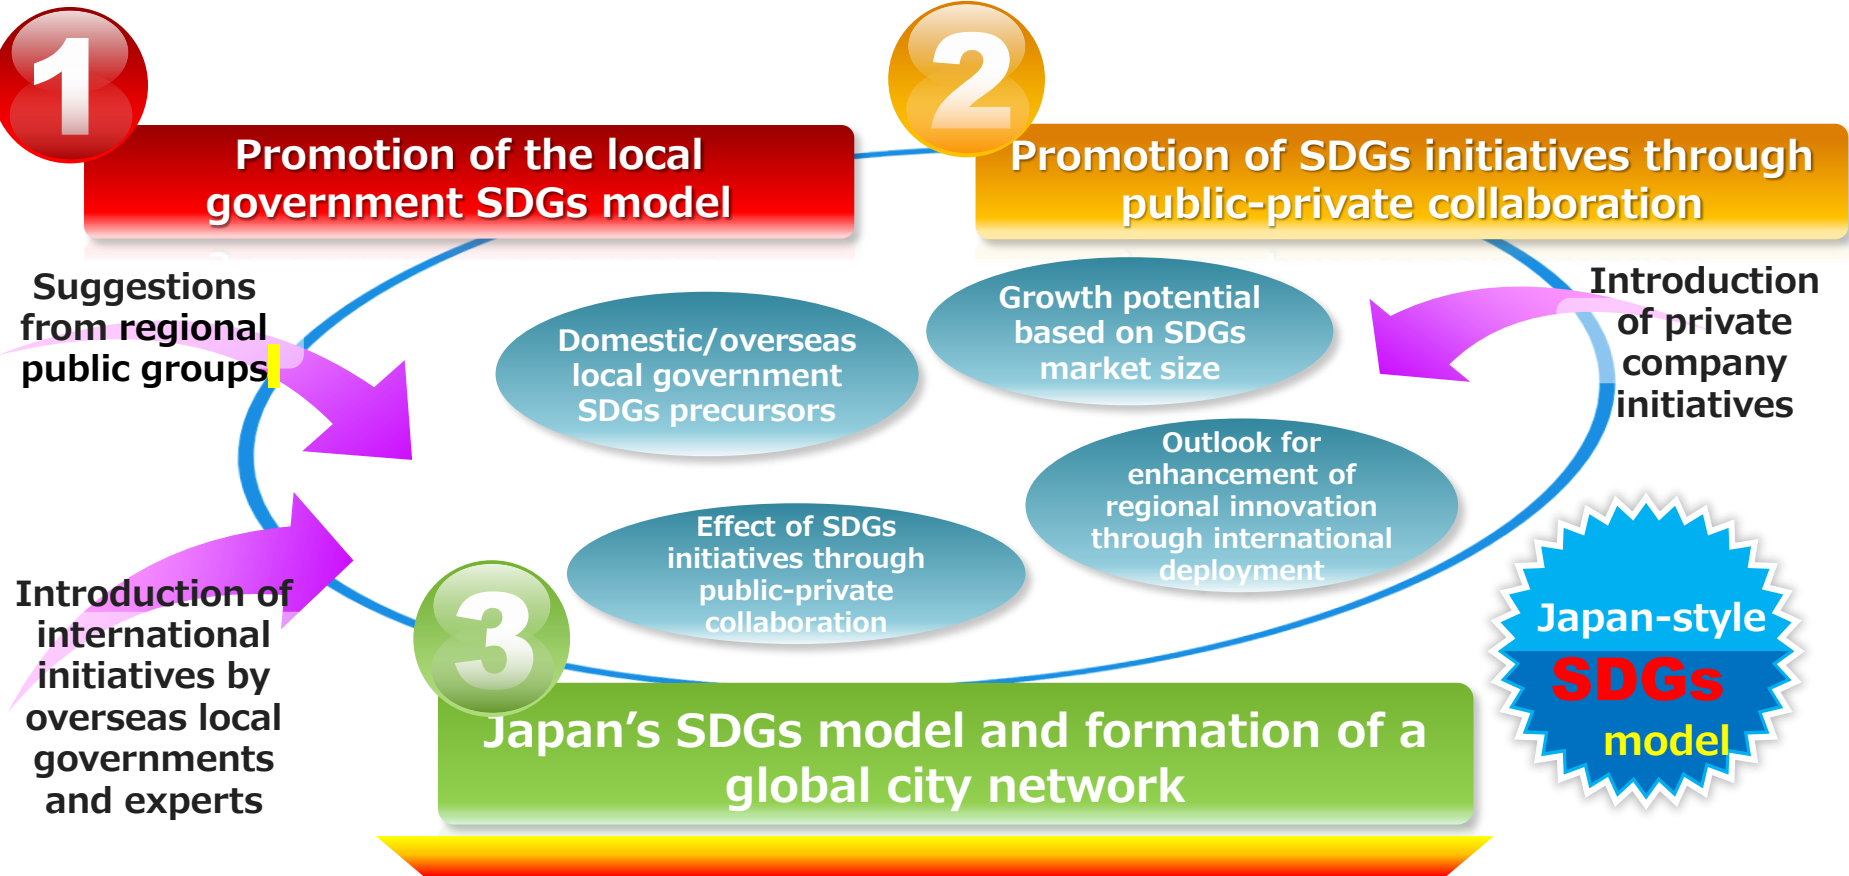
1

Promotion of the local government SDGs model

2

Promotion of SDGs initiatives through public-private collaboration

Suggestions from regional public groups

Introduction of private company initiatives

Domestic/overseas local government SDGs precursors

Growth potential based on SDGs market size

Outlook for enhancement of regional innovation through international deployment

Effect of SDGs initiatives through public-private collaboration

Introduction of international initiatives by overseas local governments and experts

3

Japan's SDGs model and formation of a global city network

Japan-style SDGs model